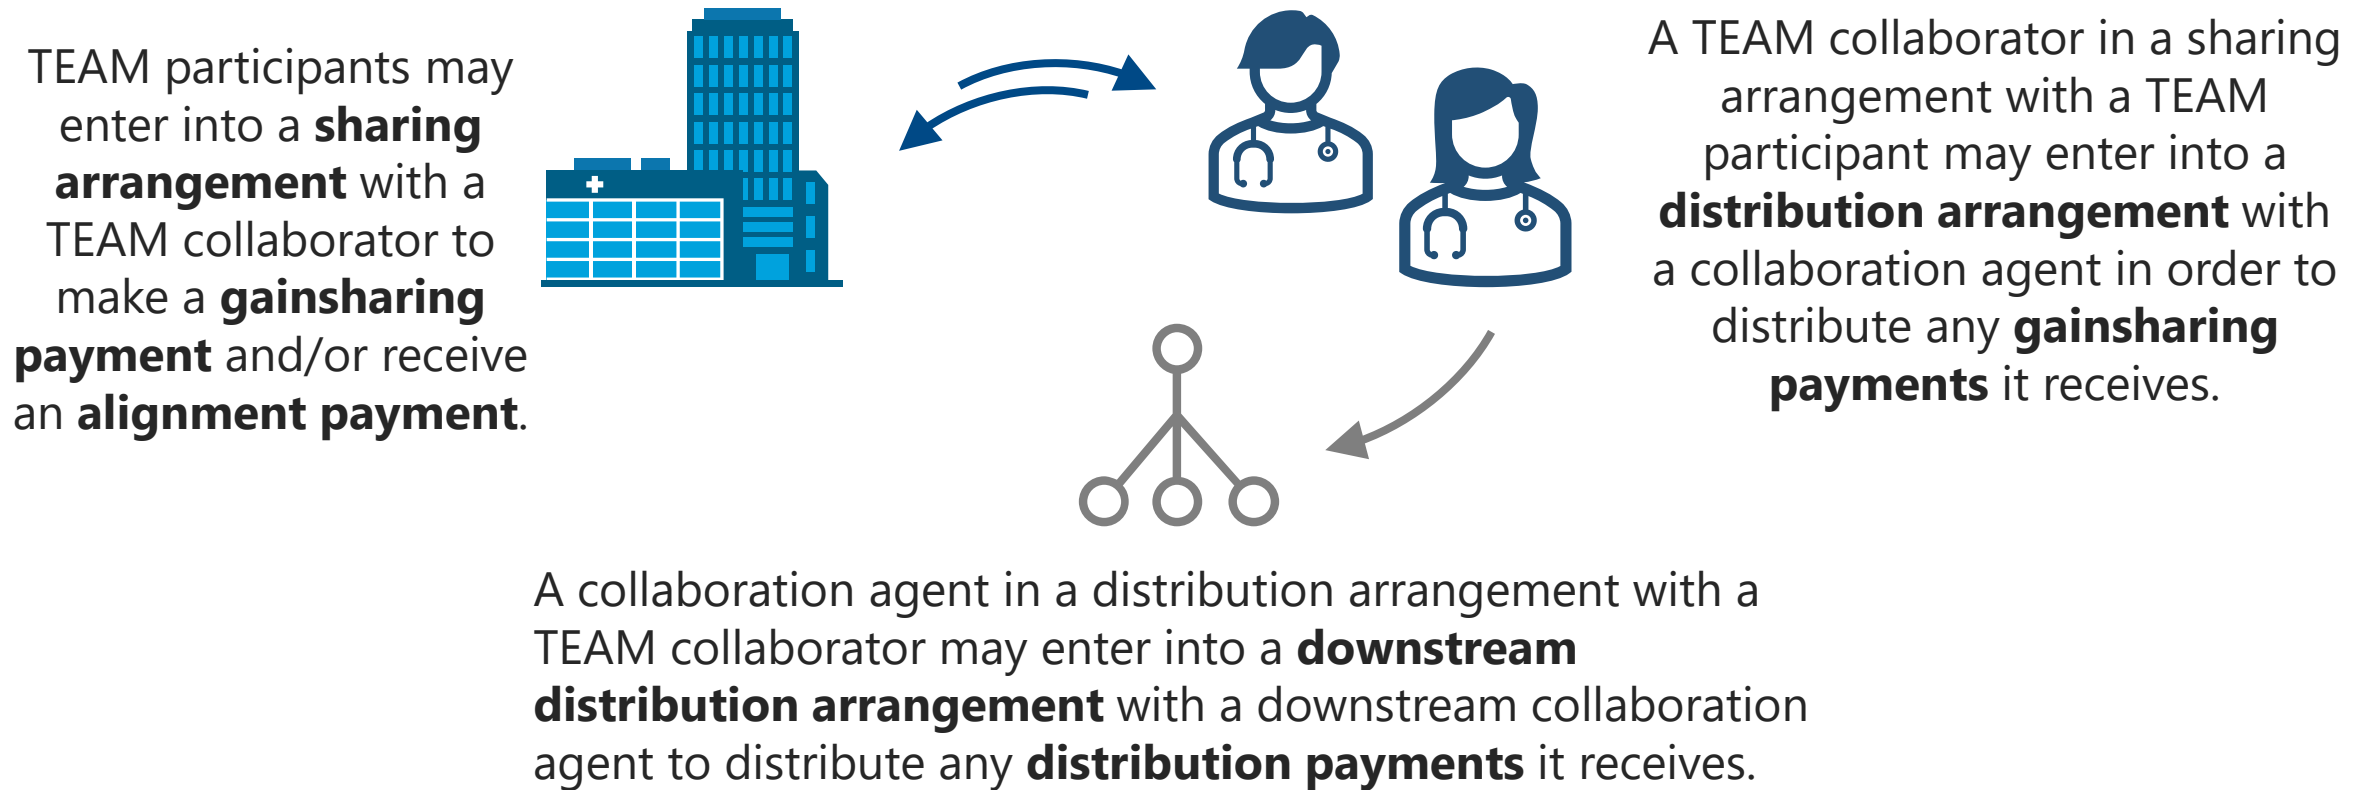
TEAM participants may enter into a **sharing arrangement** with a TEAM collaborator to make a **gainsharing payment** and/or receive an **alignment payment**.

A TEAM collaborator in a sharing arrangement with a TEAM participant may enter into a **distribution arrangement** with a collaboration agent in order to distribute any **gainsharing payments** it receives.

A collaboration agent in a distribution arrangement with a TEAM collaborator may enter into a **downstream distribution arrangement** with a downstream collaboration agent to distribute any **distribution payments** it receives.